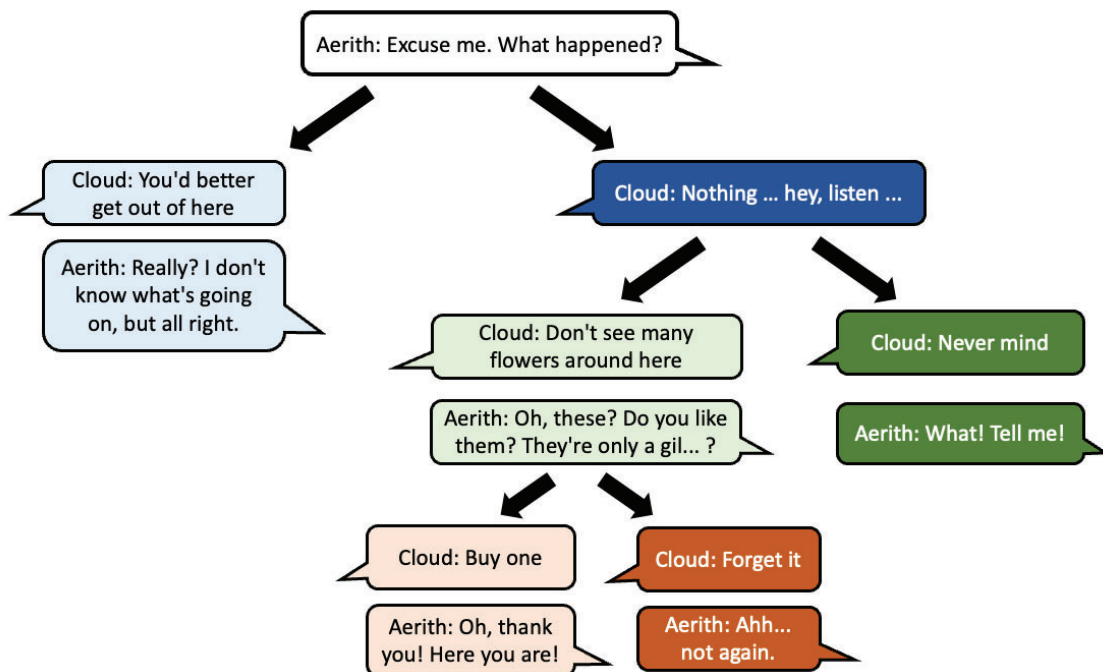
Aerith: Excuse me. What happened?

Cloud: You'd better get out of here

Aerith: Really? I don't know what's going on, but all right.

Cloud: Nothing ... hey, listen ...

Cloud: Don't see many flowers around here

Aerith: Oh, these? Do you like them? They're only a gil... ?

Cloud: Never mind

Aerith: What! Tell me!

Cloud: Buy one

Aerith: Oh, thank you! Here you are!

Cloud: Forget it

Aerith: Ahh... not again.